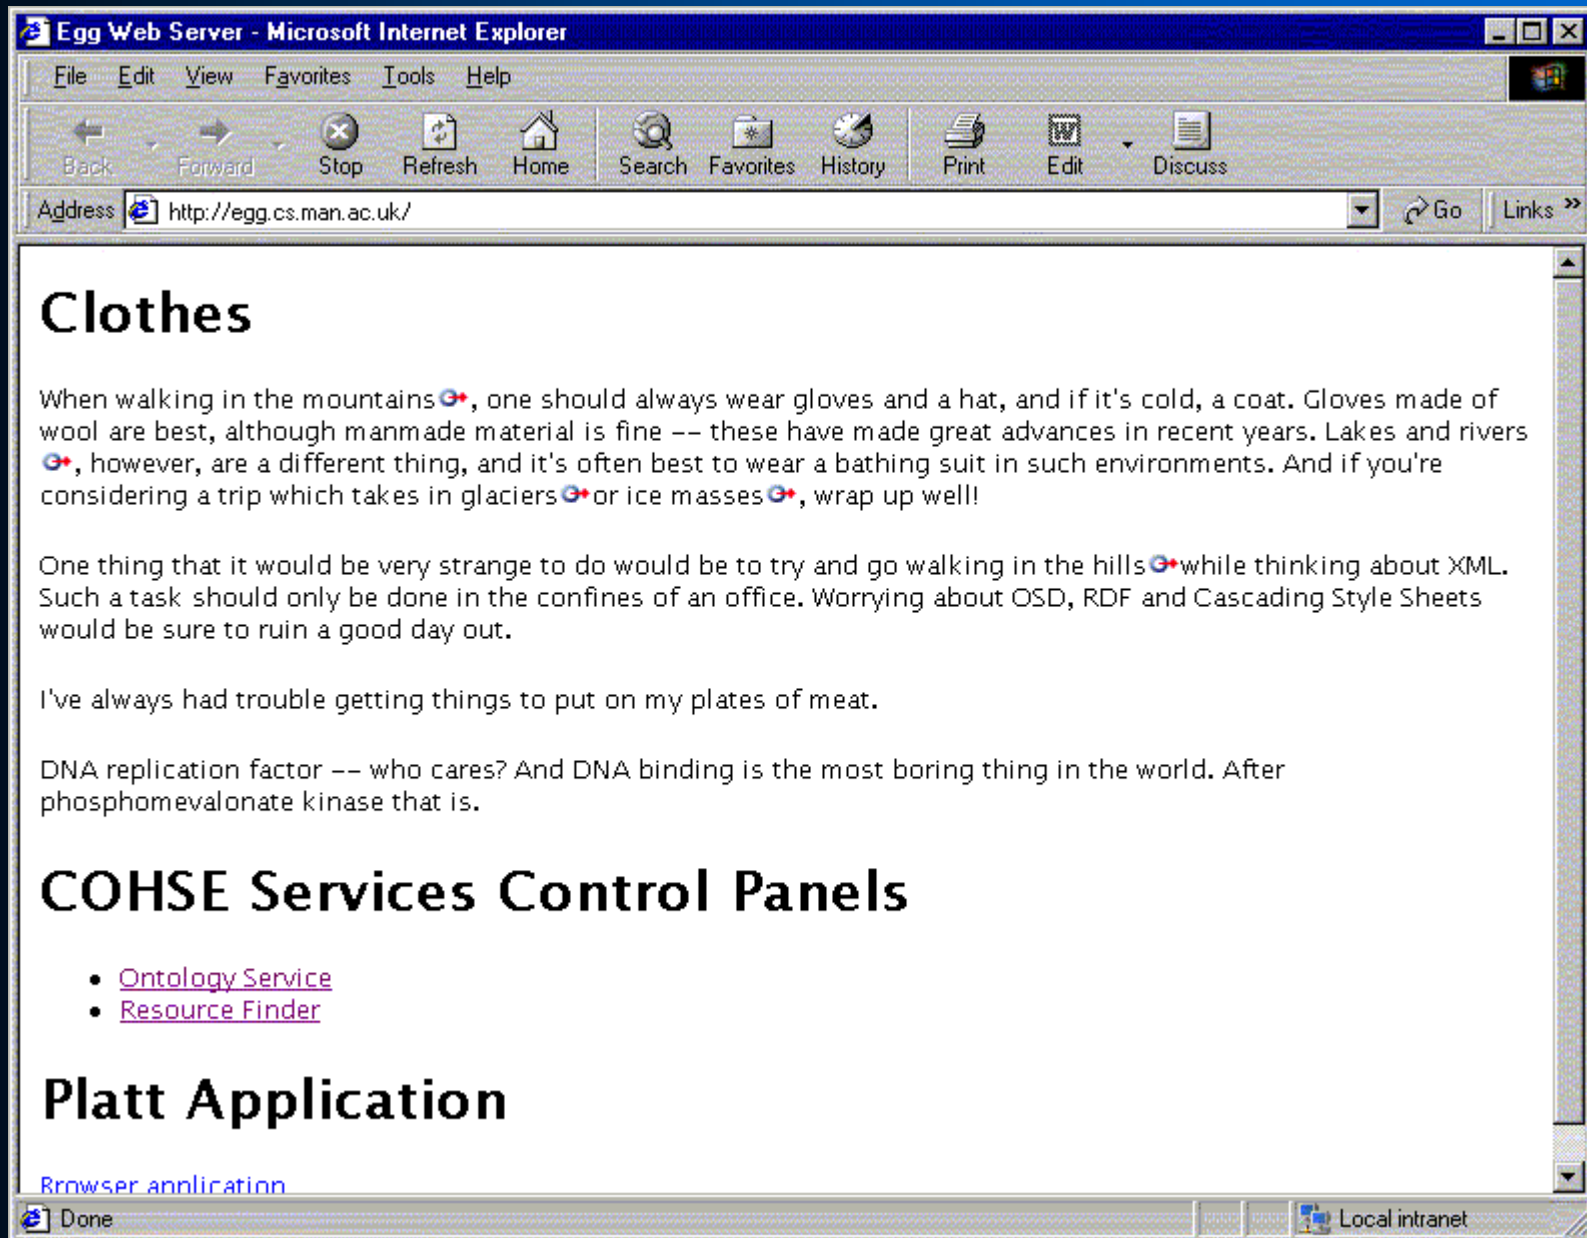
Egg Web Server - Microsoft Internet Explorer

File Edit View Favorites Tools Help

Back Forward Stop Refresh Home Search Favorites History Print Edit Discuss

Address http://egg.cs.man.ac.uk/ Go Links »

Clothes

When walking in the mountains, one should always wear gloves and a hat, and if it's cold, a coat. Gloves made of wool are best, although manmade material is fine -- these have made great advances in recent years. Lakes and rivers, however, are a different thing, and it's often best to wear a bathing suit in such environments. And if you're considering a trip which takes in glaciers or ice masses, wrap up well!

One thing that it would be very strange to do would be to try and go walking in the hills while thinking about XML. Such a task should only be done in the confines of an office. Worrying about OSD, RDF and Cascading Style Sheets would be sure to ruin a good day out.

I've always had trouble getting things to put on my plates of meat.

DNA replication factor -- who cares? And DNA binding is the most boring thing in the world. After phosphomevalonate kinase that is.

COHSE Services Control Panels

- Ontology Service
- Resource Finder

Platt Application

Browser application

Done Local intranet